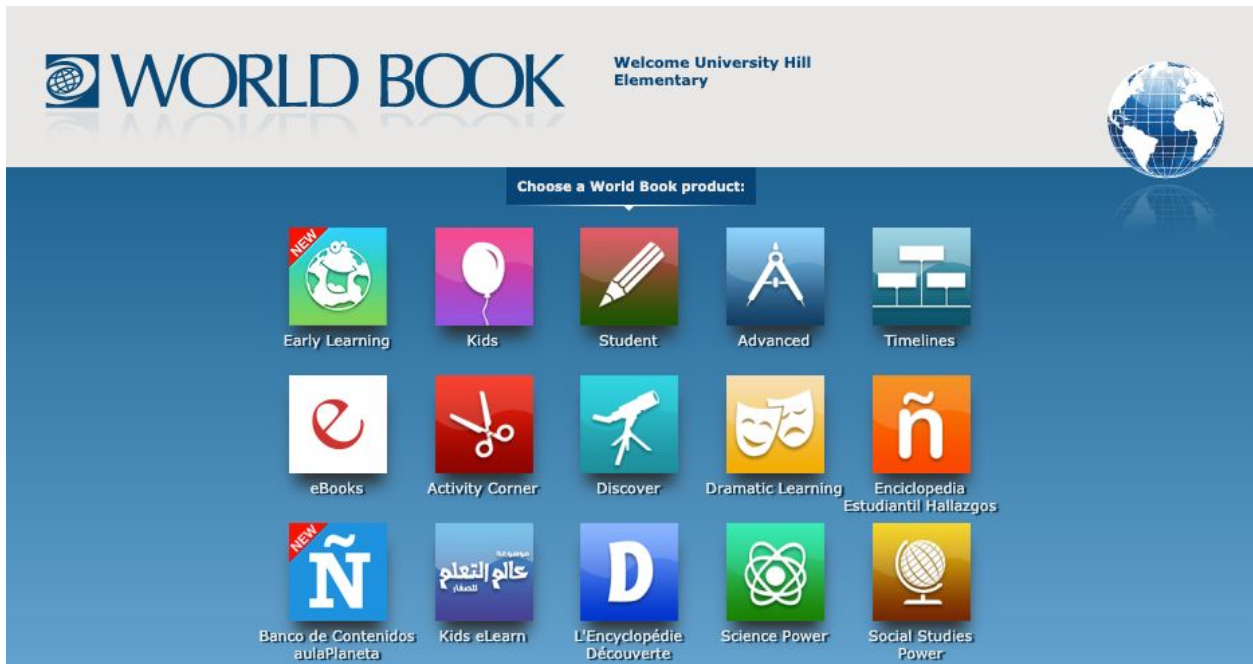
WORLD BOOK

Welcome University Hill Elementary

Choose a World Book product:

NEW
Early Learning

Kids

Student

Advanced

Timelines

e
eBooks

Activity Corner

Discover

Dramatic Learning

ñ
Enciclopedia Estudiantil Hallazgos

NEW
Ñ
Banco de Contenidos aulaPlaneta

موسوعة عالم التعلم للصغار
Kids eLearn

D
L'Encyclopédie Découverte

Science Power

Social Studies Power